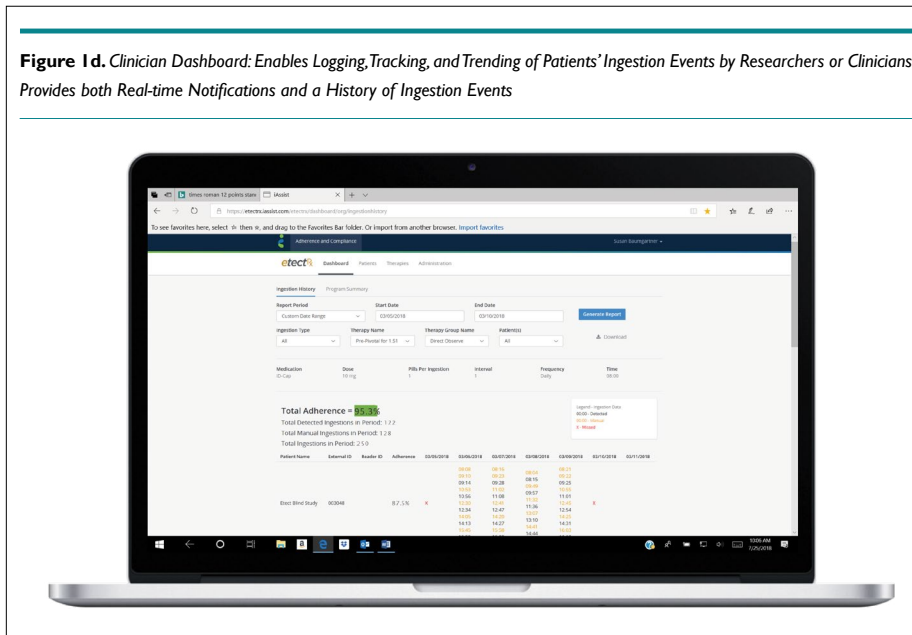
**Figure 1d.** *Clinician Dashboard: Enables Logging, Tracking, and Trending of Patients' Ingestion Events by Researchers or Clinicians Provides both Real-time Notifications and a History of Ingestion Events*

times roman 12 points stars | IAssist

https://etectrx.iassist.com/etectrx/dashboard/seg/ingestionhistory

To see favorites here, select ☆ then ≡, and drag to the Favorites Bar folder. Or import from another browser. Import favorites

Adherence and Compliance

Susan Baumgartner

etect Dashboard Patients Therapies Administration

Ingestion History Program Summary

Report Period: Custom Date Range

Start Date: 03/05/2018

End Date: 03/10/2018

Generate Report

Ingestion Type: All

Therapy Name: Pre-Postal for 1:31

Therapy Group Name: Direct Observe

Patient(s): All

Download

| Medication | Dose | Pills Per Ingestion | Interval | Frequency | Time |
|---|---|---|---|---|---|
| ID-Cap | 10 mg | 1 | 1 | Daily | 08:00 |

Total Adherence = 95.3%

Total Detected Ingestions in Period: 172

Total Manual Ingestions in Period: 128

Total Ingestions in Period: 250

Legend - Ingestion Data
00:00 - Detected
00:00 - Manual
X - Missed

| Patient Name | External ID | Reader ID | Adherence | 03/05/2018 | 03/06/2018 | 03/07/2018 | 03/08/2018 | 03/09/2018 | 03/10/2018 | 03/11/2018 |
|---|---|---|---|---|---|---|---|---|---|---|
| Elect Blind Study | 003048 | | 87.5% | X | 08:08 09:10 09:14 10:03 13:56 12:30 12:34 14:05 14:13 15:40 | 08:16 08:28 09:28 11:02 11:08 12:45 12:47 14:20 14:27 15:28 | 08:04 08:15 09:06 09:57 11:32 11:36 13:07 13:10 14:41 14:44 | 08:21 09:22 09:25 10:56 11:01 12:43 12:54 14:23 14:31 16:03 | X | |

10:06 AM
7/25/2018